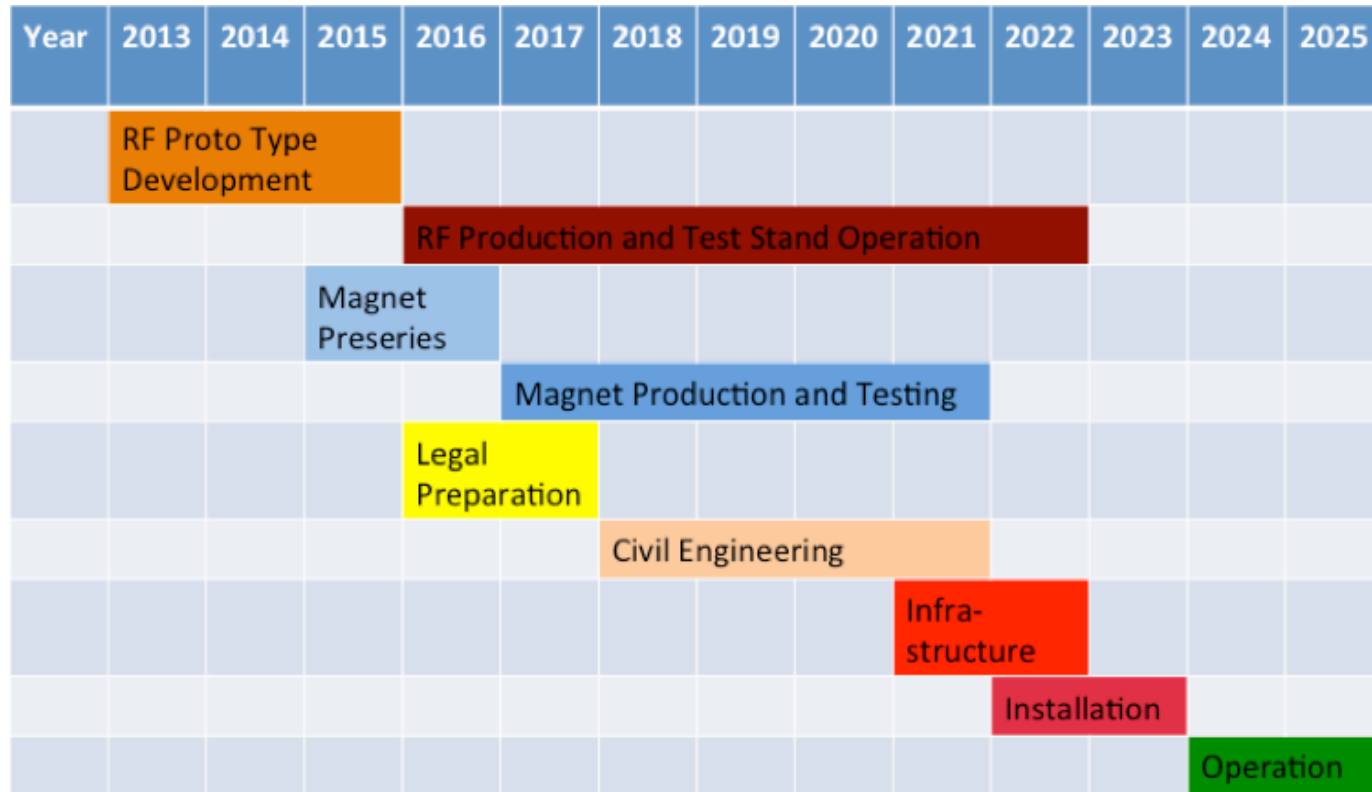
| Year | 2013 | 2014 | 2015 | 2016 | 2017 | 2018 | 2019 | 2020 | 2021 | 2022 | 2023 | 2024 | 2025 |
|---|---|---|---|---|---|---|---|---|---|---|---|---|---|
| | RF Proto Type Development | | | | | | | | | | | | |
| | | | | RF Production and Test Stand Operation | | | | | | | | | |
| | | | Magnet Preseries | | | | | | | | | | |
| | | | | | Magnet Production and Testing | | | | | | | | |
| | | | | Legal Preparation | | | | | | | | | |
| | | | | | | Civil Engineering | | | | | | | |
| | | | | | | | | | Infra-structure | | | | |
| | | | | | | | | | | Installation | | | |
| | | | | | | | | | | | | Operation | |